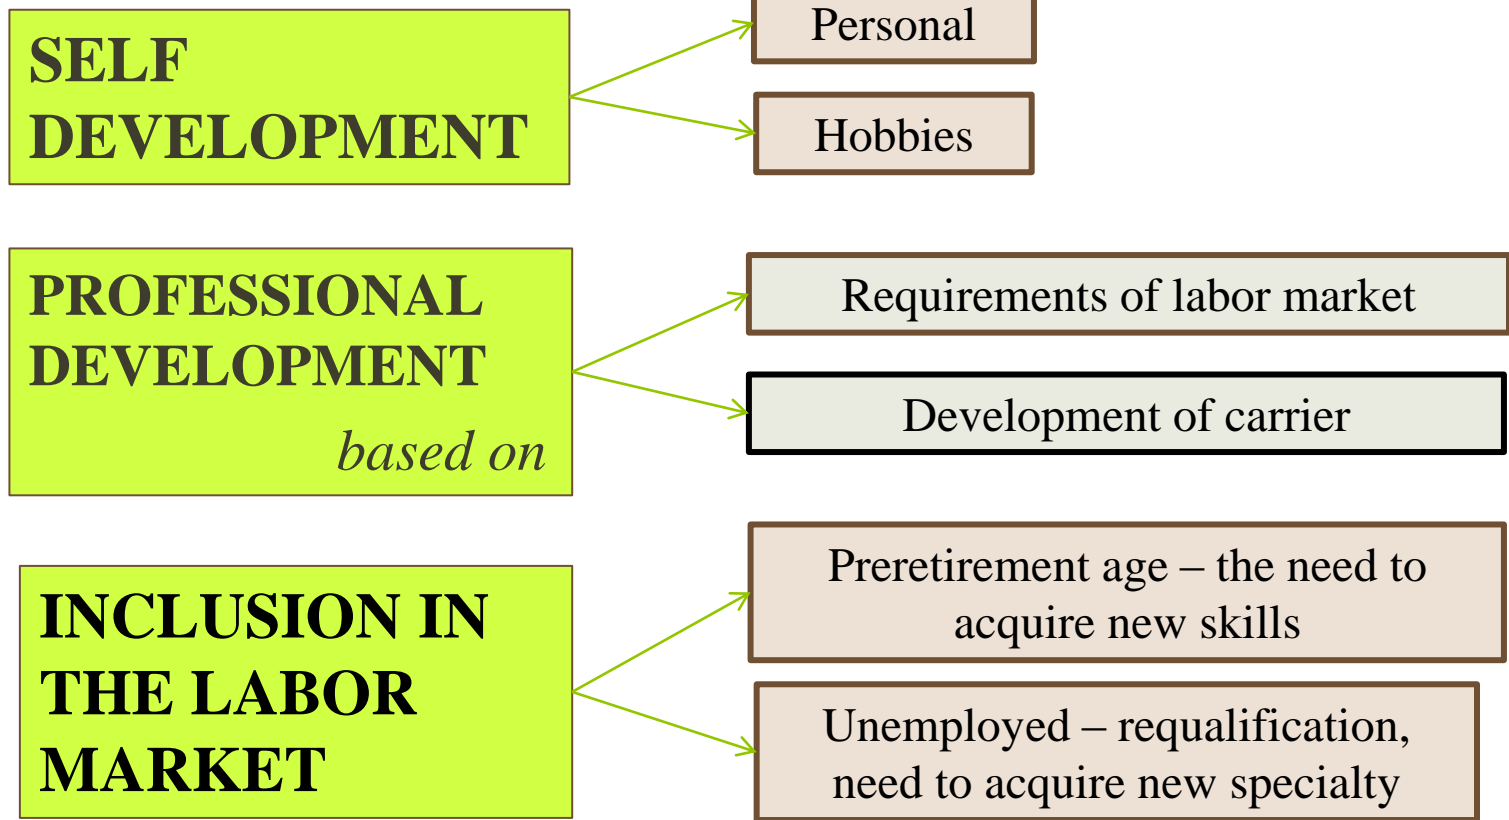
SELF DEVELOPMENT

Personal

Hobbies

PROFESSIONAL DEVELOPMENT based on

Requirements of labor market

Development of carrier

INCLUSION IN THE LABOR MARKET

Preretirement age – the need to acquire new skills

Unemployed – requalification, need to acquire new specialty